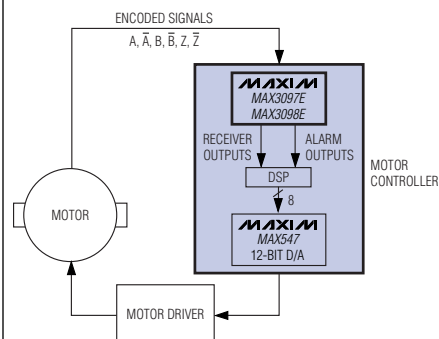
ENCODED SIGNALS

A, $\overline{A}$, B, $\overline{B}$, Z, $\overline{Z}$

MAXIM

MAX3097E

MAX3098E

RECEIVER OUTPUTS

ALARM OUTPUTS

DSP

8

MAXIM

MAX547

12-BIT D/A

MOTOR CONTROLLER

MOTOR

MOTOR DRIVER